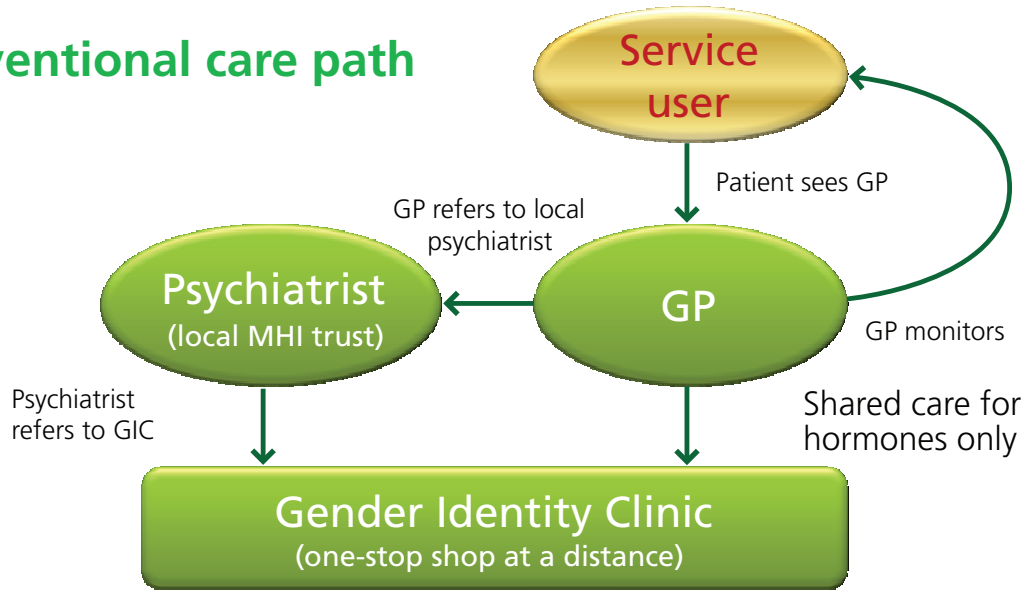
ventional care path

Service user

Patient sees GP

GP refers to local psychiatrist

Psychiatrist
(local MHI trust)

GP

GP monitors

Psychiatrist refers to GIC

Shared care for hormones only

Gender Identity Clinic
(one-stop shop at a distance)